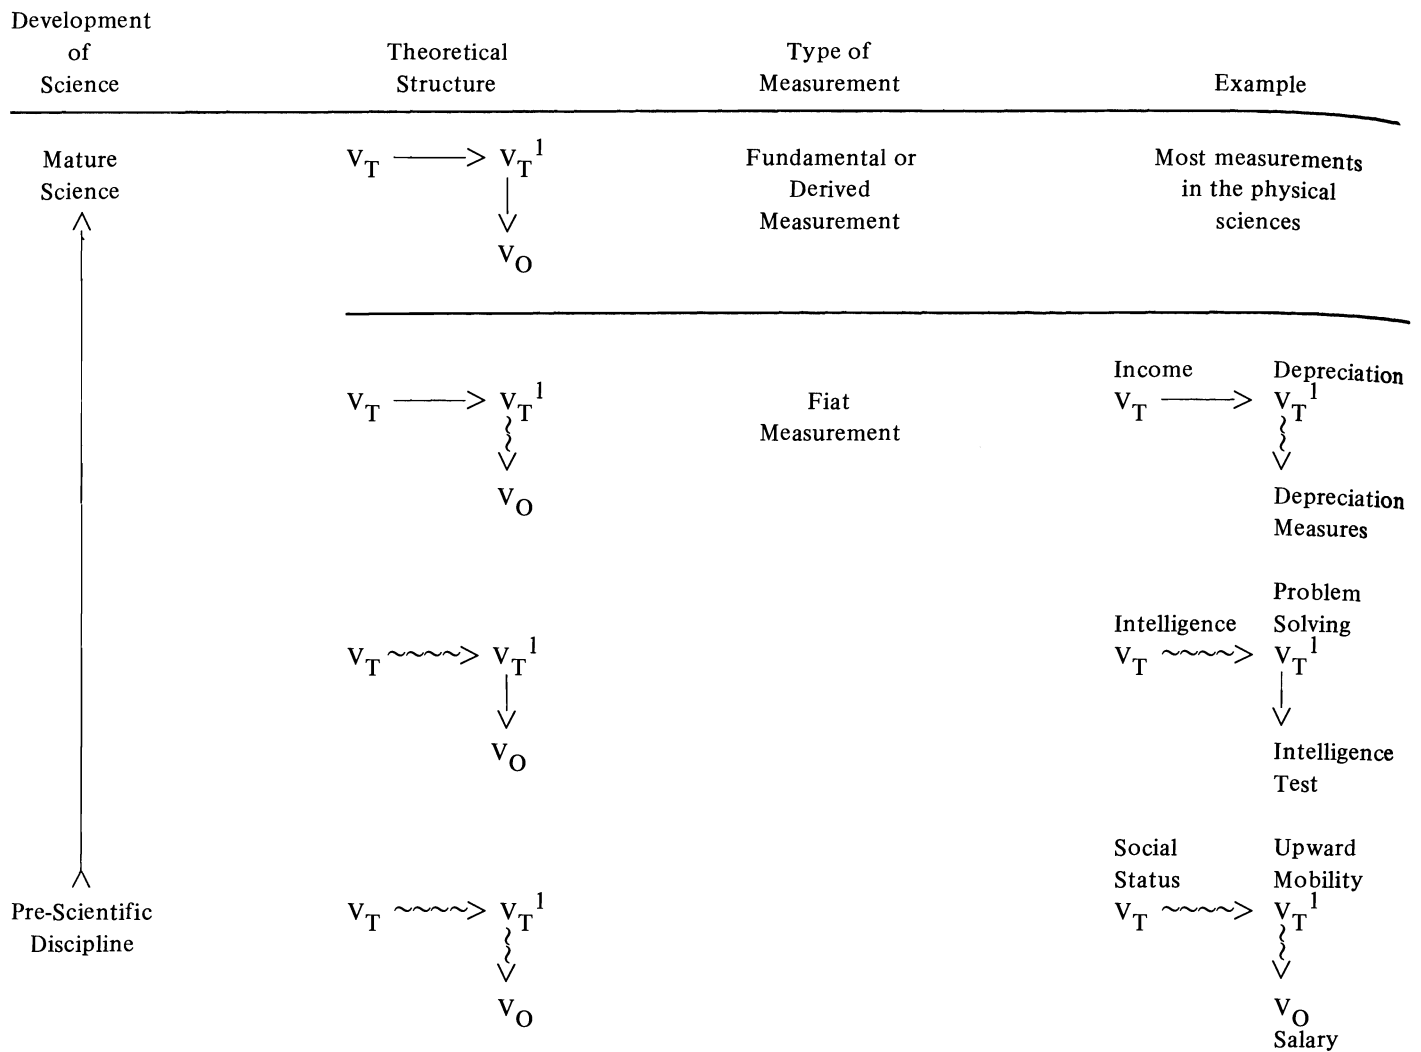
| Development of Science | Theoretical Structure | Type of Measurement | Example |
|---|---|---|---|
| Mature Science | $V_T \longrightarrow V_T^1$, $\downarrow$ $V_O$ | Fundamental or Derived Measurement | Most measurements in the physical sciences |
| | $V_T \longrightarrow V_T^1$, $\rightsquigarrow$ $V_O$ | Fiat Measurement | Income $V_T \longrightarrow$ Depreciation $V_T^1$ $\rightsquigarrow$ Depreciation Measures |
| | $V_T \rightsquigarrow V_T^1$, $\downarrow$ $V_O$ | | Intelligence $V_T \rightsquigarrow$ Problem Solving $V_T^1$ $\downarrow$ Intelligence Test |
| Pre-Scientific Discipline | $V_T \rightsquigarrow V_T^1$, $\rightsquigarrow$ $V_O$ | | Social Status $V_T \rightsquigarrow$ Upward Mobility $V_T^1$ $\rightsquigarrow$ $V_O$ Salary |